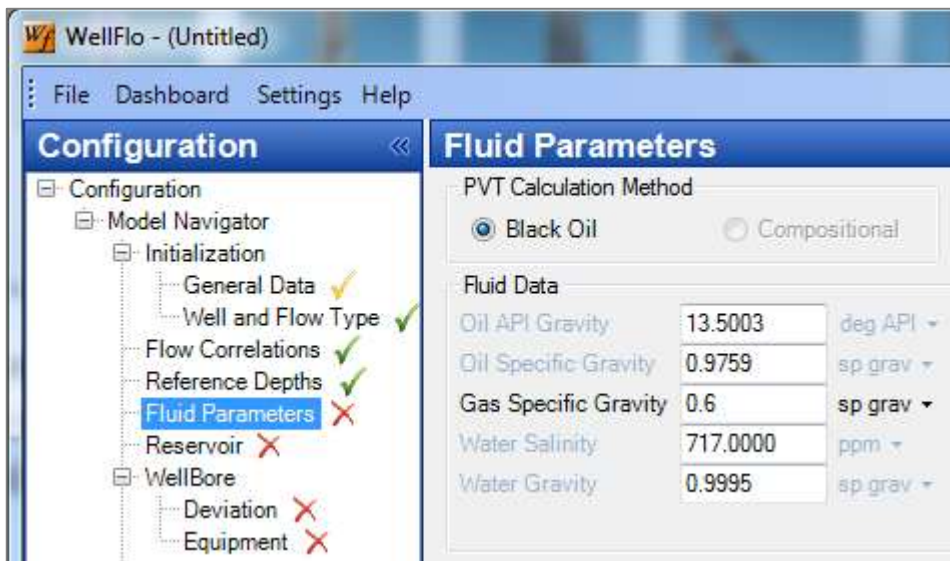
Wf WellFlo - (Untitled)

File Dashboard Settings Help

Configuration «

Configuration
Model Navigator
Initialization
General Data ✓
Well and Flow Type ✓
Flow Correlations ✓
Reference Depths ✓
Fluid Parameters ✗
Reservoir ✗
WellBore
Deviation ✗
Equipment ✗

Fluid Parameters

PVT Calculation Method

Black Oil Compositional

Fluid Data

| | | |
|---|---|---|
| Oil API Gravity | 13.5003 | deg API |
| Oil Specific Gravity | 0.9759 | sp grav |
| Gas Specific Gravity | 0.6 | sp grav |
| Water Salinity | 717.0000 | ppm |
| Water Gravity | 0.9995 | sp grav |